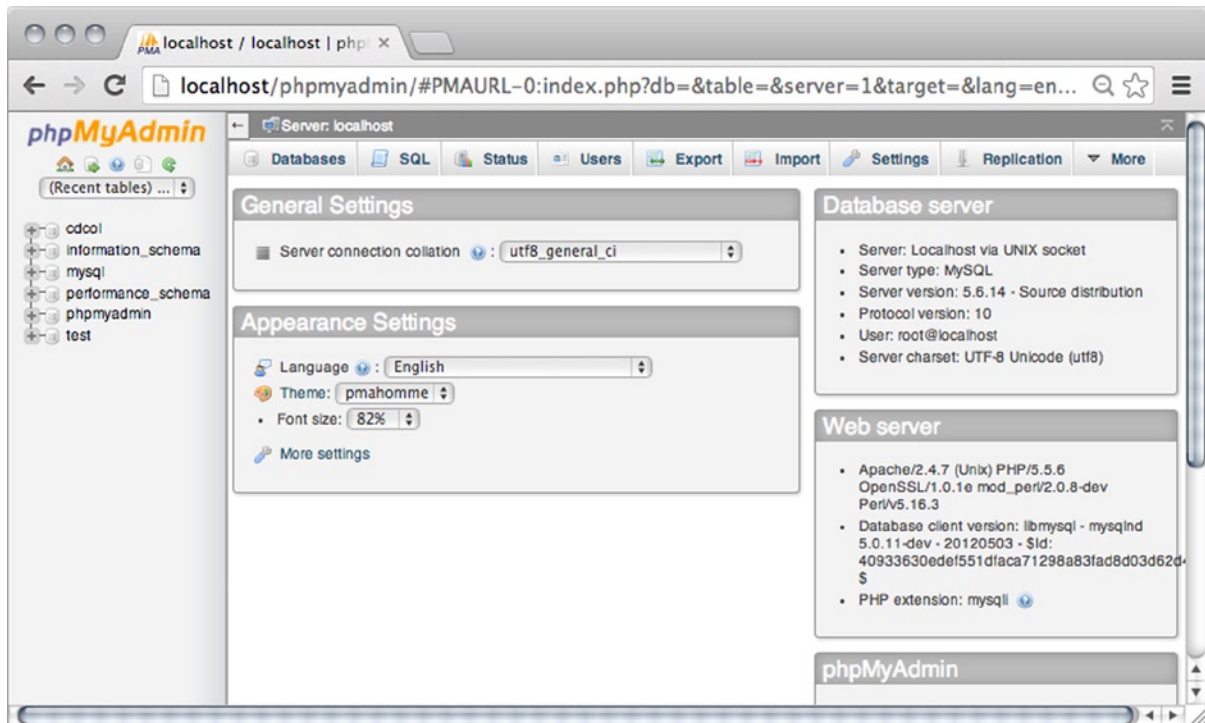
localhost / localhost | php ×

localhost/phpmyadmin/#PMAURL-0:index.php?db=&table=&server=1&target=&lang=en...

phpMyAdmin

(Recent tables) ...

cdcol
information_schema
mysql
performance_schema
phpmyadmin
test

Server: localhost

Databases | SQL | Status | Users | Export | Import | Settings | Replication | More

General Settings

Server connection collation : utf8_general_ci

Appearance Settings

Language : English
Theme: pmahomme
Font size: 82%

More settings

Database server

- Server: Localhost via UNIX socket
- Server type: MySQL
- Server version: 5.6.14 - Source distribution
- Protocol version: 10
- User: root@localhost
- Server charset: UTF-8 Unicode (utf8)

Web server

- Apache/2.4.7 (Unix) PHP/5.5.6 OpenSSL/1.0.1e mod_perl/2.0.8-dev Perl/v5.16.3
- Database client version: libmysql - mysqlnd 5.0.11-dev - 20120503 - $Id: 40933630edef551dfaca71298a83fad8d03d62d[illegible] $
- PHP extension: mysqli

phpMyAdmin